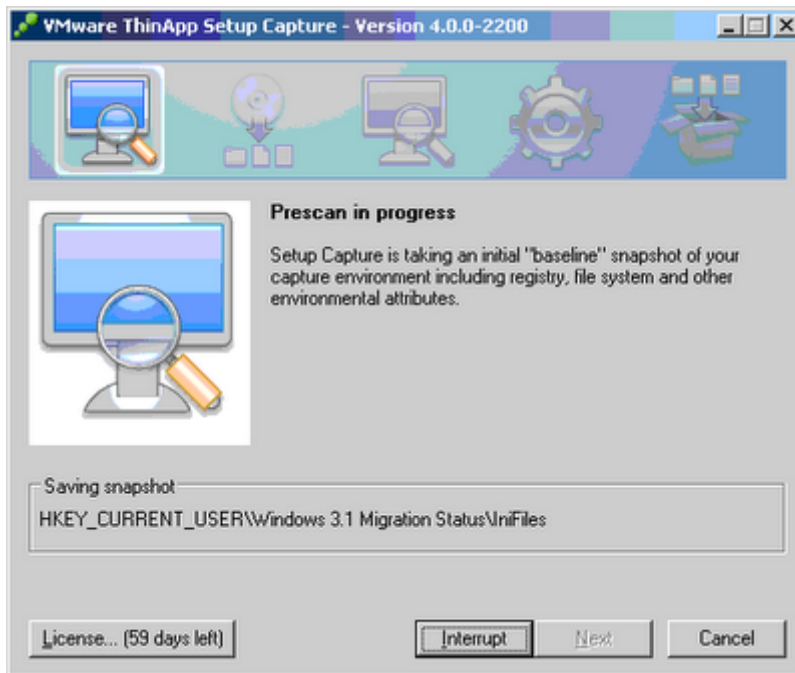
VMware ThinApp Setup Capture - Version 4.0.0-2200

Prescan in progress

Setup Capture is taking an initial "baseline" snapshot of your capture environment including registry, file system and other environmental attributes.

Saving snapshot

HKEY_CURRENT_USER\Windows 3.1 Migration Status\IniFiles

License... (59 days left)

Interrupt

Next

Cancel